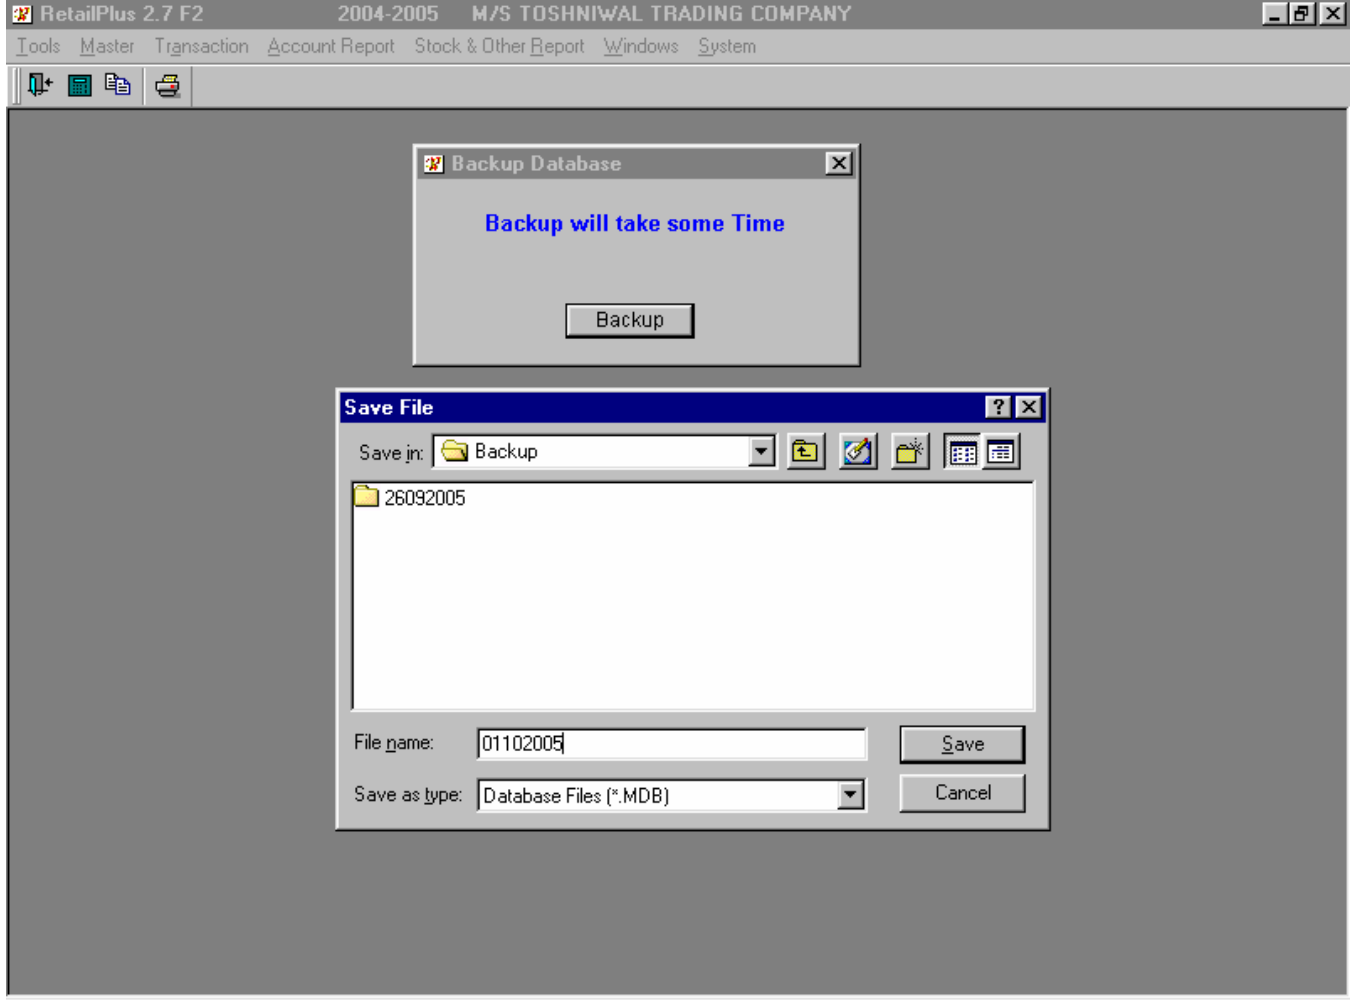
RetailPlus 2.7 F2 2004-2005 M/S TOSHNIWAL TRADING COMPANY

Tools Master Transaction Account Report Stock & Other Report Windows System

Backup Database

Backup will take some Time

Backup

Save File

Save in: Backup

26092005

File name: 01102005

Save

Save as type: Database Files (*.MDB)

Cancel